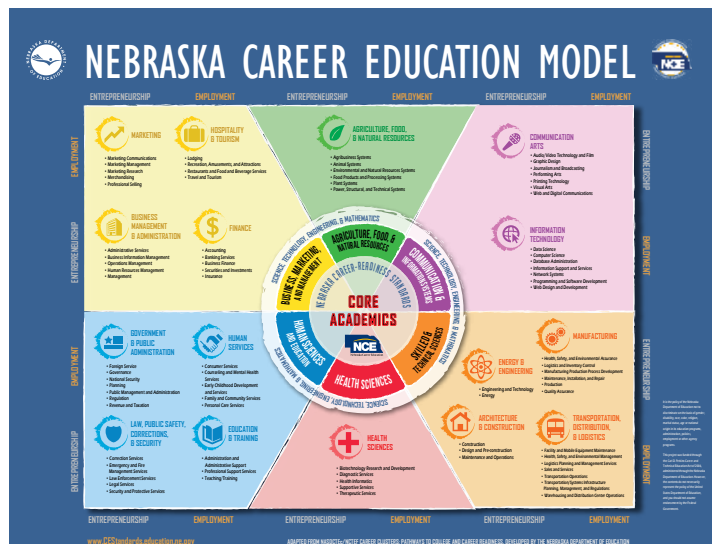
NEBRASKA DEPARTMENT OF EDUCATION

NEBRASKA CAREER EDUCATION MODEL

NCE

ENTREPRENEURSHIP EMPLOYMENT ENTREPRENEURSHIP EMPLOYMENT ENTREPRENEURSHIP EMPLOYMENT

EMPLOYMENT ENTREPRENEURSHIP

MARKETING
• Marketing Communications
• Marketing Management
• Marketing Research
• Merchandising
• Professional Selling

HOSPITALITY & TOURISM
• Lodging
• Recreation, Amusements, and Attractions
• Restaurants and Food and Beverage Services
• Travel and Tourism

BUSINESS MANAGEMENT & ADMINISTRATION
• Administrative Services
• Business Information Management
• Operations Management
• Human Resources Management
• Management

FINANCE
• Accounting
• Banking Services
• Business Finance
• Securities and Investments
• Insurance

AGRICULTURE, FOOD, & NATURAL RESOURCES
• Agribusiness Systems
• Animal Systems
• Environmental and Natural Resources Systems
• Food Products and Processing Systems
• Plant Systems
• Power, Structural, and Technical Systems

COMMUNICATION ARTS
• Audio/Video Technology and Film
• Graphic Design
• Journalism and Broadcasting
• Performing Arts
• Printing Technology
• Visual Arts
• Web and Digital Communications

INFORMATION TECHNOLOGY
• Data Science
• Computer Science
• Database Administration
• Information Support and Services
• Network Systems
• Programming and Software Development
• Web Design and Development

ENTREPRENEURSHIP EMPLOYMENT

SCIENCE, TECHNOLOGY, ENGINEERING, & MATHEMATICS
BUSINESS, MARKETING, AND MANAGEMENT
AGRICULTURE, FOOD, & NATURAL RESOURCES
COMMUNICATION & INFORMATION SYSTEMS
NEBRASKA CAREER-READINESS STANDARDS
CORE ACADEMICS
NCE
HUMAN SCIENCES AND EDUCATION
SKILLED & TECHNICAL SCIENCES
HEALTH SCIENCES

EMPLOYMENT ENTREPRENEURSHIP

GOVERNMENT & PUBLIC ADMINISTRATION
• Foreign Service
• Governance
• National Security
• Planning
• Public Management and Administration
• Regulation
• Revenue and Taxation

HUMAN SERVICES
• Consumer Services
• Counseling and Mental Health Services
• Early Childhood Development and Services
• Family and Community Services
• Personal Care Services

LAW, PUBLIC SAFETY, CORRECTIONS, & SECURITY
• Correction Services
• Emergency and Fire Management Services
• Law Enforcement Services
• Legal Services
• Security and Protective Services

EDUCATION & TRAINING
• Administration and Administrative Support
• Professional Support Services
• Teaching/Training

HEALTH SCIENCES
• Biotechnology Research and Development
• Diagnostic Services
• Health Informatics
• Supportive Services
• Therapeutic Services

MANUFACTURING
• Health, Safety, and Environmental Assurance
• Logistics and Inventory Control
• Manufacturing Production Process Development
• Maintenance, Installation, and Repair
• Production
• Quality Assurance

ENERGY & ENGINEERING
• Engineering and Technology
• Energy

ARCHITECTURE & CONSTRUCTION
• Construction
• Design and Pre-construction
• Maintenance and Operations

TRANSPORTATION, DISTRIBUTION, & LOGISTICS
• Facility and Mobile Equipment Maintenance
• Health, Safety, and Environmental Management
• Logistics Planning and Management Services
• Sales and Services
• Transportation Operations
• Transportation Systems Infrastructure Planning, Management, and Regulations
• Warehousing and Distribution Center Operations

ENTREPRENEURSHIP EMPLOYMENT ENTREPRENEURSHIP EMPLOYMENT ENTREPRENEURSHIP EMPLOYMENT

www.CEStandards.education.ne.gov

ADAPTED FROM NASDCTEc/NCTEF CAREER CLUSTERS: PATHWAYS TO COLLEGE AND CAREER READINESS. DEVELOPED BY THE NEBRASKA DEPARTMENT OF EDUCATION